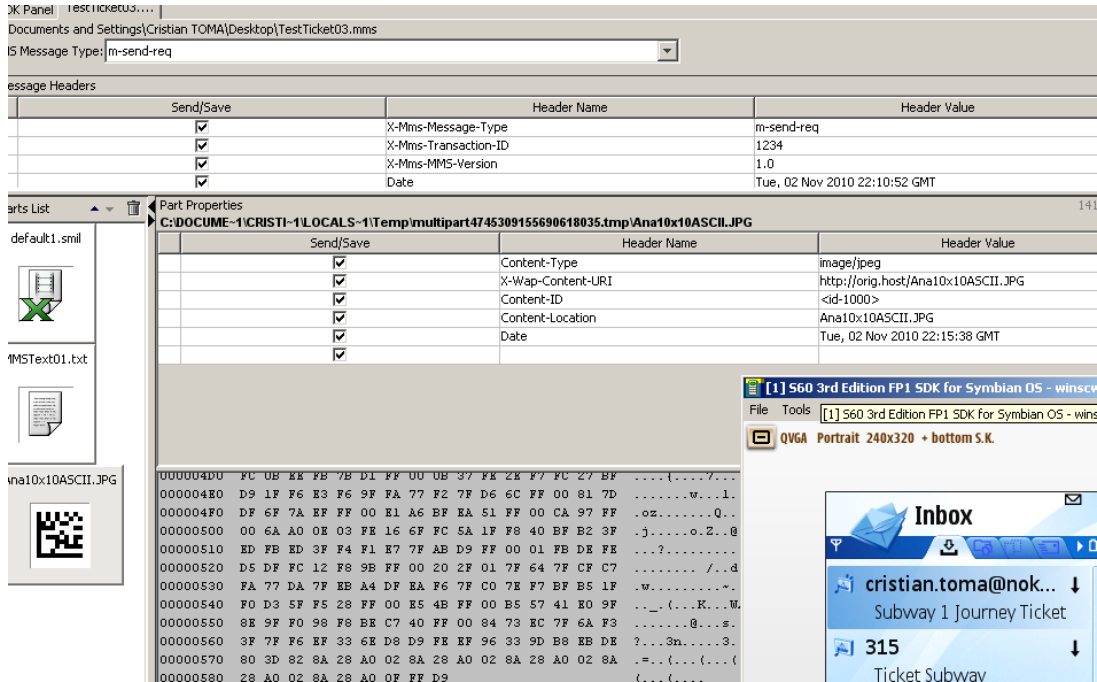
DK Panel | TestTicket03....

Documents and Settings\Cristian TOMA\Desktop\TestTicket03.mms

S Message Type: m-send-req

essage Headers

| Send/Save | Header Name | Header Value |
|---|---|---|
| ☑ | X-Mms-Message-Type | m-send-req |
| ☑ | X-Mms-Transaction-ID | 1234 |
| ☑ | X-Mms-MMS-Version | 1.0 |
| ☑ | Date | Tue, 02 Nov 2010 22:10:52 GMT |

arts List

default1.smil

MMSText01.txt

na10x10ASCII.JPG

Part Properties

141

C:\DOCUME~1\CRISTI~1\LOCALS~1\Temp\multipart4745309155690618035.tmp\Ana10x10ASCII.JPG

| Send/Save | Header Name | Header Value |
|---|---|---|
| ☑ | Content-Type | image/jpeg |
| ☑ | X-Wap-Content-URI | http://orig.host/Ana10x10ASCII.JPG |
| ☑ | Content-ID | <id-1000> |
| ☑ | Content-Location | Ana10x10ASCII.JPG |
| ☑ | Date | Tue, 02 Nov 2010 22:15:38 GMT |
| ☑ | | |

000004D0 FC 0B EE FB 7B D1 FF 00 0B 37 FE 2E F7 FC 27 BF ....{....7...
000004E0 D9 1F F6 E3 F6 9F FA 77 F2 7F D6 6C FF 00 81 7D .......w...l.
000004F0 DF 6F 7A EF FF 00 E1 A6 BF EA 51 FF 00 CA 97 FF .oz.......Q..
00000500 00 6A A0 0E 03 FE 16 6F FC 5A 1F F8 40 BF B2 3F .j.....o.Z..@
00000510 ED FB ED 3F F4 F1 E7 7F AB D9 FF 00 01 FB DE FE ...?.........
00000520 D5 DF FC 12 F8 9B FF 00 20 2F 01 7F 64 7F CF C7 ........ /..d
00000530 FA 77 DA 7F EB A4 DF EA F6 7F C0 7E F7 BF B5 1F .w.........~.
00000540 F0 D3 5F F5 28 FF 00 E5 4B FF 00 B5 57 41 E0 9F .._.(...K...W.
00000550 8E 9F F0 98 F8 BE C7 40 FF 00 84 73 EC 7F 6A F3 .......@...s.
00000560 3F 7F F6 EF 33 6E D8 D9 FE EF 96 33 9D B8 EB DE ?...3n.....3.
00000570 80 3D 82 8A 28 A0 02 8A 28 A0 02 8A 28 A0 02 8A .=..(...(...(
00000580 28 A0 02 8A 28 A0 0F FF D9 (...(....

[1] S60 3rd Edition FP1 SDK for Symbian OS - winscw

File Tools [1] S60 3rd Edition FP1 SDK for Symbian OS - wins

QVGA Portrait 240x320 + bottom S.K.

Inbox

cristian.toma@nok...
Subway 1 Journey Ticket

315
Ticket Subway